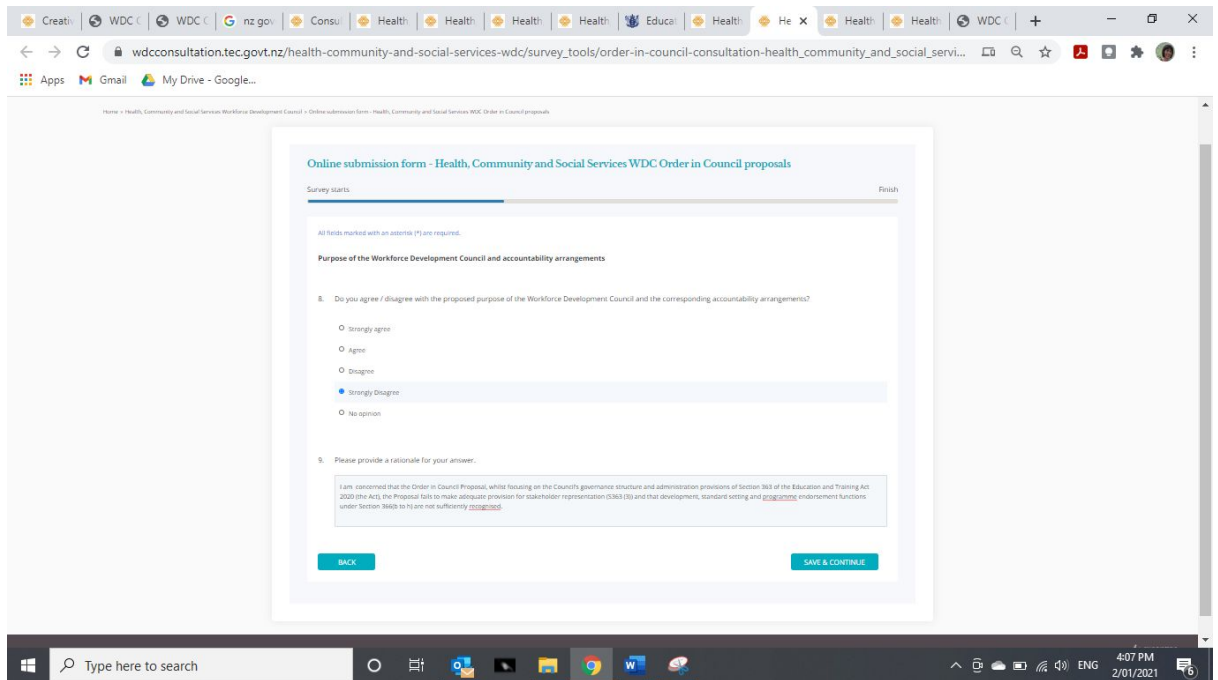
Creati | WDC ( | WDC ( | nz gov | Consu | Health | Health | Health | Health | Educat | Health | He × | Health | Health | WDC ( | +

wdcconsultation.tec.govt.nz/health-community-and-social-services-wdc/survey_tools/order-in-council-consultation-health_community_and_social_servi...

Apps Gmail My Drive - Google...

Home > Health, Community and Social Services Workforce Development Council > Online submission form - Health, Community and Social Services WDC Order in Council proposals

Online submission form - Health, Community and Social Services WDC Order in Council proposals

Survey starts

Finish

All fields marked with an asterisk (*) are required.

Purpose of the Workforce Development Council and accountability arrangements

8. Do you agree / disagree with the proposed purpose of the Workforce Development Council and the corresponding accountability arrangements?

Strongly agree

Agree

Disagree

Strongly Disagree

No opinion

9. Please provide a rationale for your answer.

I am concerned that the Order in Council Proposal, whilst focusing on the Council's governance structure and administration provisions of Section 363 of the Education and Training Act 2020 (the Act), the Proposal fails to make adequate provision for stakeholder representation (S369 (3)) and that development, standard setting and programme endorsement functions under Section 366(b to h) are not sufficiently recognised.

BACK

SAVE & CONTINUE

Type here to search

ENG 4:07 PM 2/01/2021

6